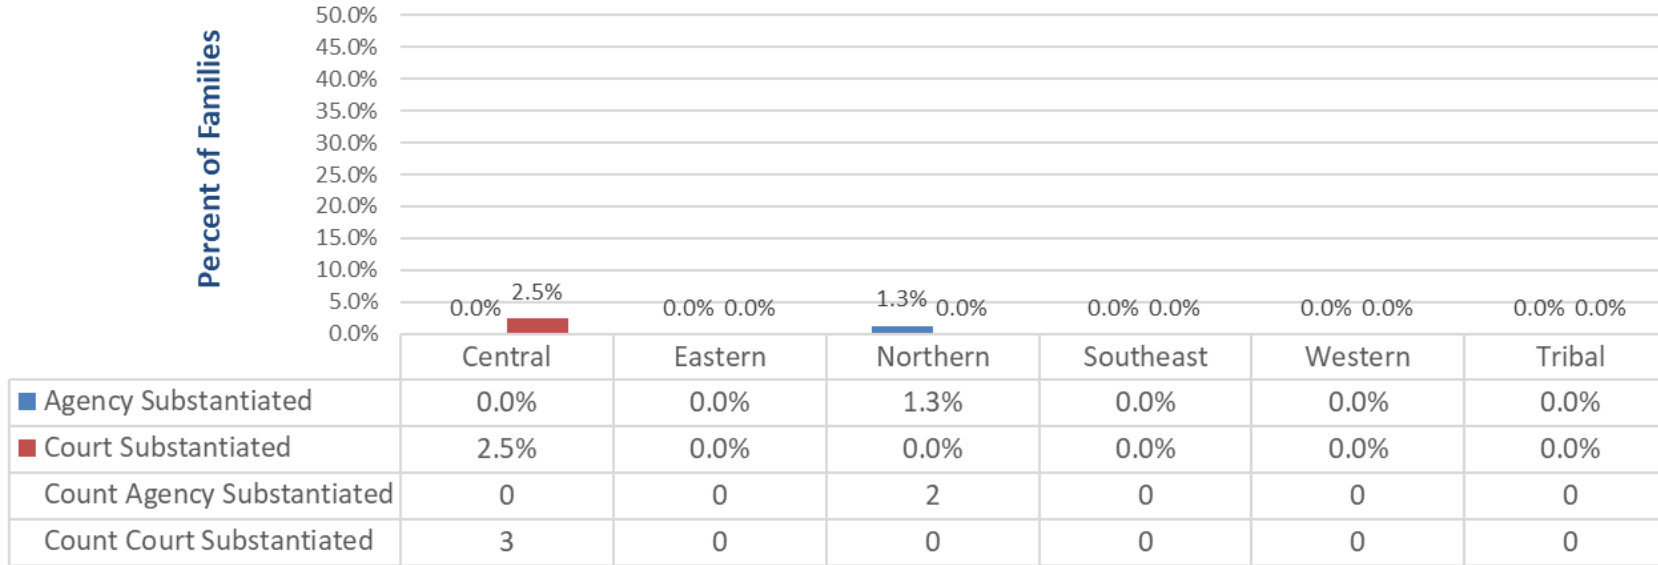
Percent of Families

50.0%
45.0%
40.0%
35.0%
30.0%
25.0%
20.0%
15.0%
10.0%
5.0%
0.0%

0.0% 2.5% 0.0% 0.0% 1.3% 0.0% 0.0% 0.0% 0.0% 0.0% 0.0% 0.0%

| | Central | Eastern | Northern | Southeast | Western | Tribal |
|---|---|---|---|---|---|---|
| Agency Substantiated | 0.0% | 0.0% | 1.3% | 0.0% | 0.0% | 0.0% |
| Court Substantiated | 2.5% | 0.0% | 0.0% | 0.0% | 0.0% | 0.0% |
| Count Agency Substantiated | 0 | 0 | 2 | 0 | 0 | 0 |
| Count Court Substantiated | 3 | 0 | 0 | 0 | 0 | 0 |